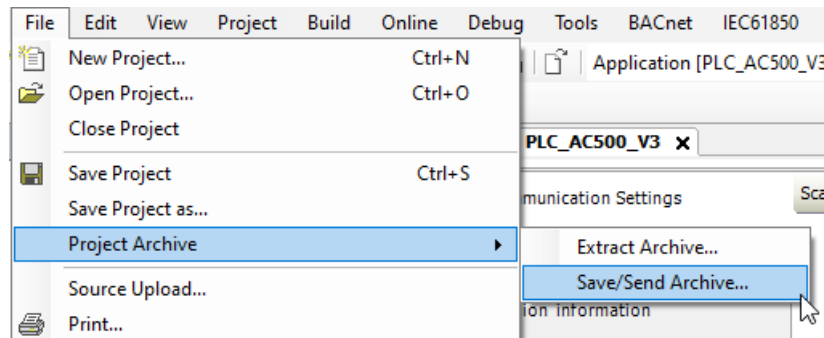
File Edit View Project Build Online Debug Tools BACnet IEC61850

New Project... Ctrl+N
Open Project... Ctrl+O
Close Project
Save Project Ctrl+S
Save Project as...
Project Archive
Source Upload...
Print...

Application [PLC_AC500_V3
PLC_AC500_V3 ✕
munication Settings
Sca
ion Information

Extract Archive...
Save/Send Archive...